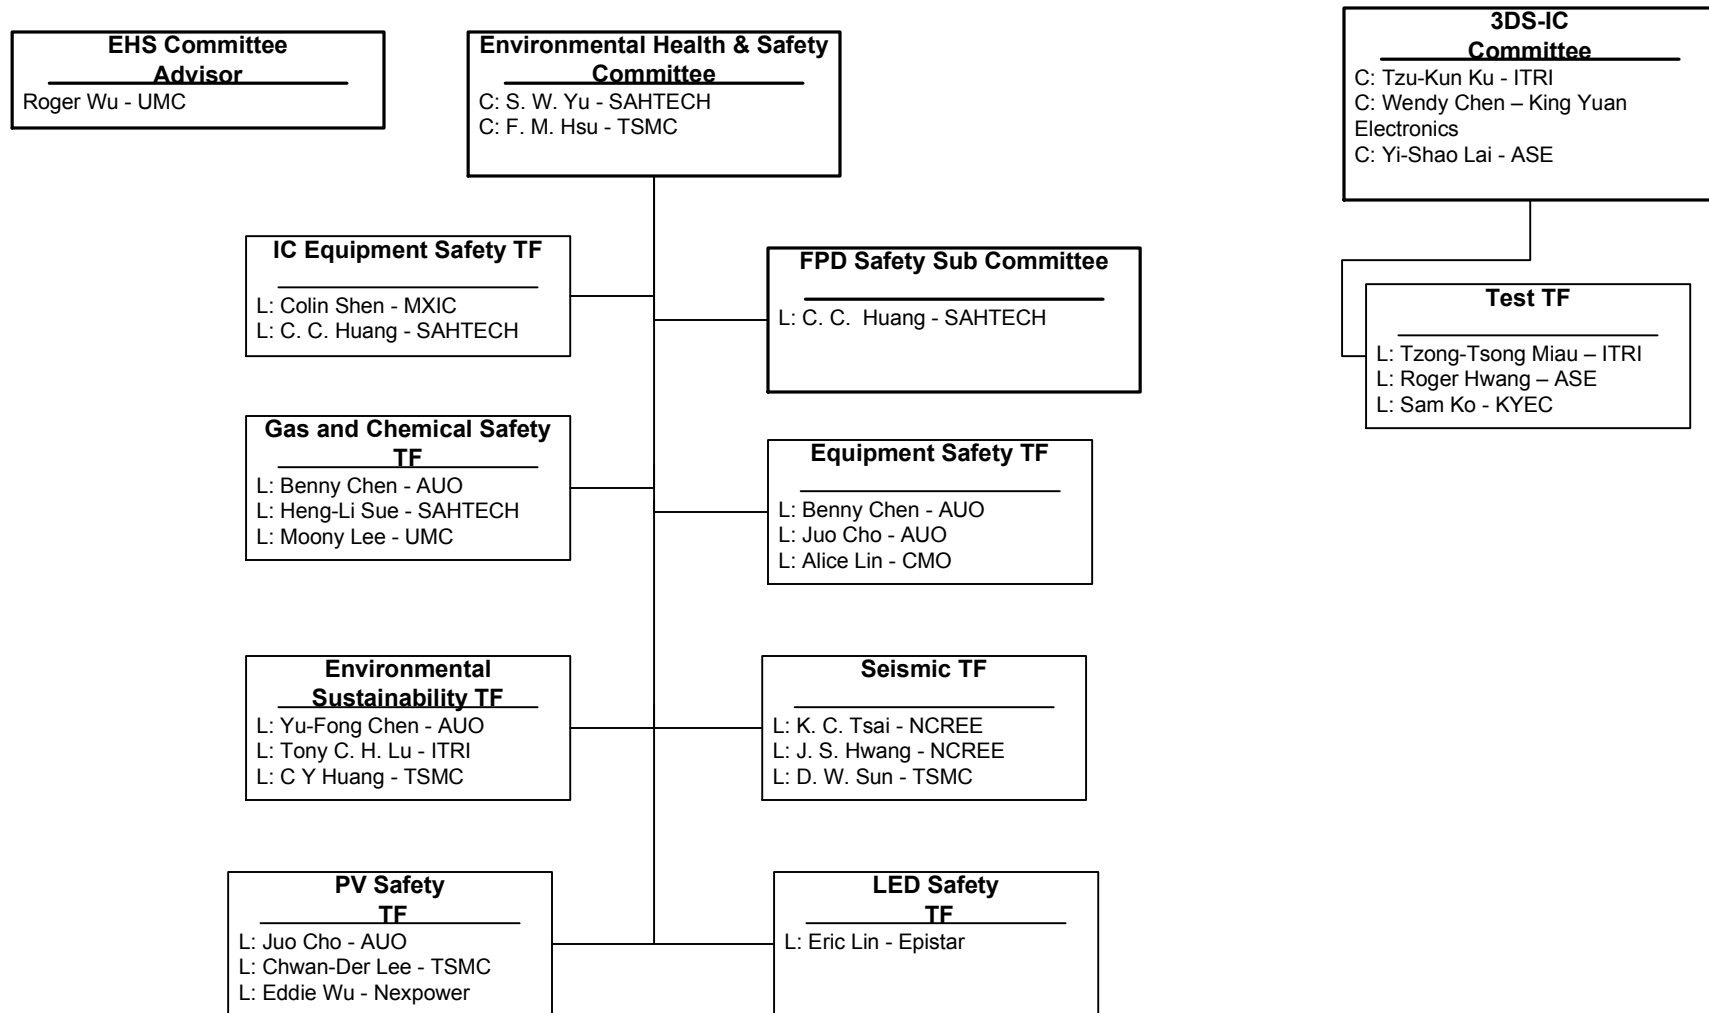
EHS Committee Advisor
Roger Wu - UMC

Environmental Health & Safety Committee
C: S. W. Yu - SAHTECH
C: F. M. Hsu - TSMC

3DS-IC Committee
C: Tzu-Kun Ku - ITRI
C: Wendy Chen – King Yuan Electronics
C: Yi-Shao Lai - ASE

IC Equipment Safety TF
L: Colin Shen - MXIC
L: C. C. Huang - SAHTECH

FPD Safety Sub Committee
L: C. C. Huang - SAHTECH

Test TF
L: Tzong-Tsong Miau – ITRI
L: Roger Hwang – ASE
L: Sam Ko - KYEC

Gas and Chemical Safety TF
L: Benny Chen - AUO
L: Heng-Li Sue - SAHTECH
L: Moony Lee - UMC

Equipment Safety TF
L: Benny Chen - AUO
L: Juo Cho - AUO
L: Alice Lin - CMO

Environmental Sustainability TF
L: Yu-Fong Chen - AUO
L: Tony C. H. Lu - ITRI
L: C Y Huang - TSMC

Seismic TF
L: K. C. Tsai - NCREE
L: J. S. Hwang - NCREE
L: D. W. Sun - TSMC

PV Safety TF
L: Juo Cho - AUO
L: Chwan-Der Lee - TSMC
L: Eddie Wu - Nexpower

LED Safety TF
L: Eric Lin - Epistar